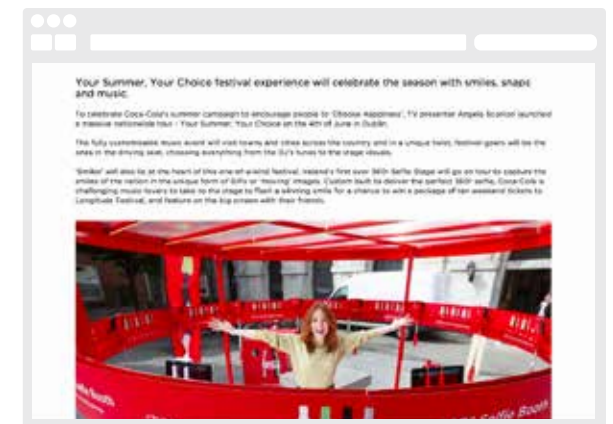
Your Summer, Your Choice festival experience will celebrate the season with smiles, snaps and music.

To celebrate Coca-Cola's summer campaign to encourage people to 'Choose Happiness', TV presenter Angela Scanlon launched a massive nationwide tour - Your Summer, Your Choice on the 4th of June in Dublin.

The fully customisable music event will visit towns and cities across the country and in a unique twist, festival-goers will be the ones in the driving seat, choosing everything from the DJ's tunes to the stage visuals.

'Smiles' will also be at the heart of this one-of-a-kind festival. Ireland's first ever 360° Selfie Stage will go on tour to capture the smiles of the nation in the unique form of Gifs or 'moving' images. Custom built to deliver the perfect 360° selfie, Coca-Cola is challenging music lovers to take to the stage to flash a winning smile for a chance to win a package of ten weekend tickets to Longitude Festival, and feature on the big screen with their friends.

Selfie Booth

Selfie Booth